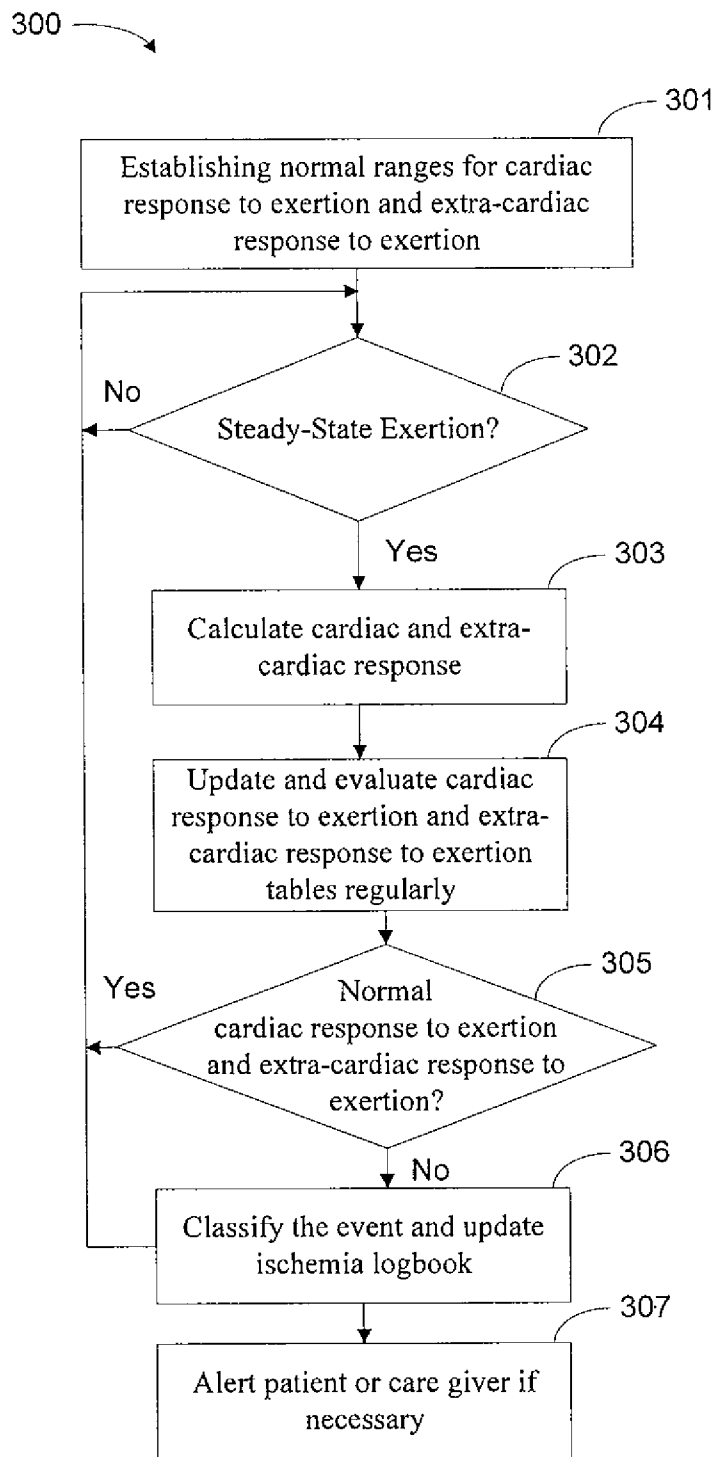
300

301

Establishing normal ranges for cardiac response to exertion and extra-cardiac response to exertion

302

No

Steady-State Exertion?

Yes

303

Calculate cardiac and extra-cardiac response

304

Update and evaluate cardiac response to exertion and extra-cardiac response to exertion tables regularly

305

Yes

Normal cardiac response to exertion and extra-cardiac response to exertion?

No

306

Classify the event and update ischemia logbook

307

Alert patient or care giver if necessary